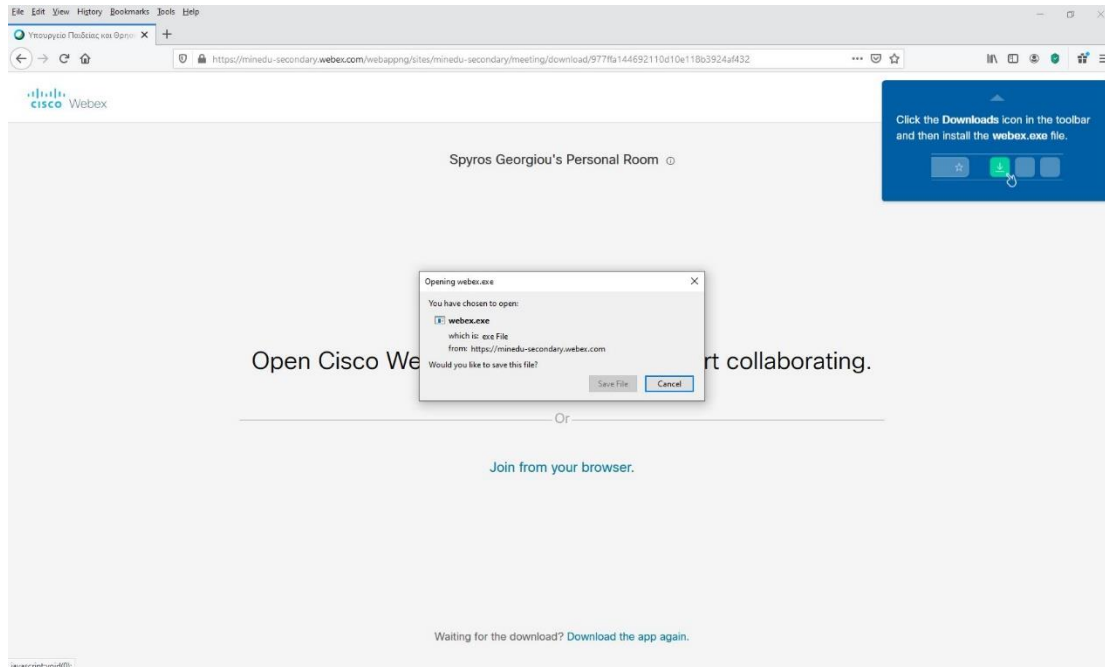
File Edit View History Bookmarks Tools Help

Υπουργείο Παιδείας και Θρησ

https://minedu-secondary.webex.com/webappng/sites/minedu-secondary/meeting/download/977ffa144692110d10e118b3924af432

cisco Webex

Click the **Downloads** icon in the toolbar and then install the **webex.exe** file.

Spyros Georgiou's Personal Room

Opening webex.exe

You have chosen to open:

**webex.exe**

which is: exe File

from: https://minedu-secondary.webex.com

Would you like to save this file?

Save File Cancel

Open Cisco We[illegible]rt collaborating.

Or

Join from your browser.

Waiting for the download? Download the app again.

javascript:void(0);